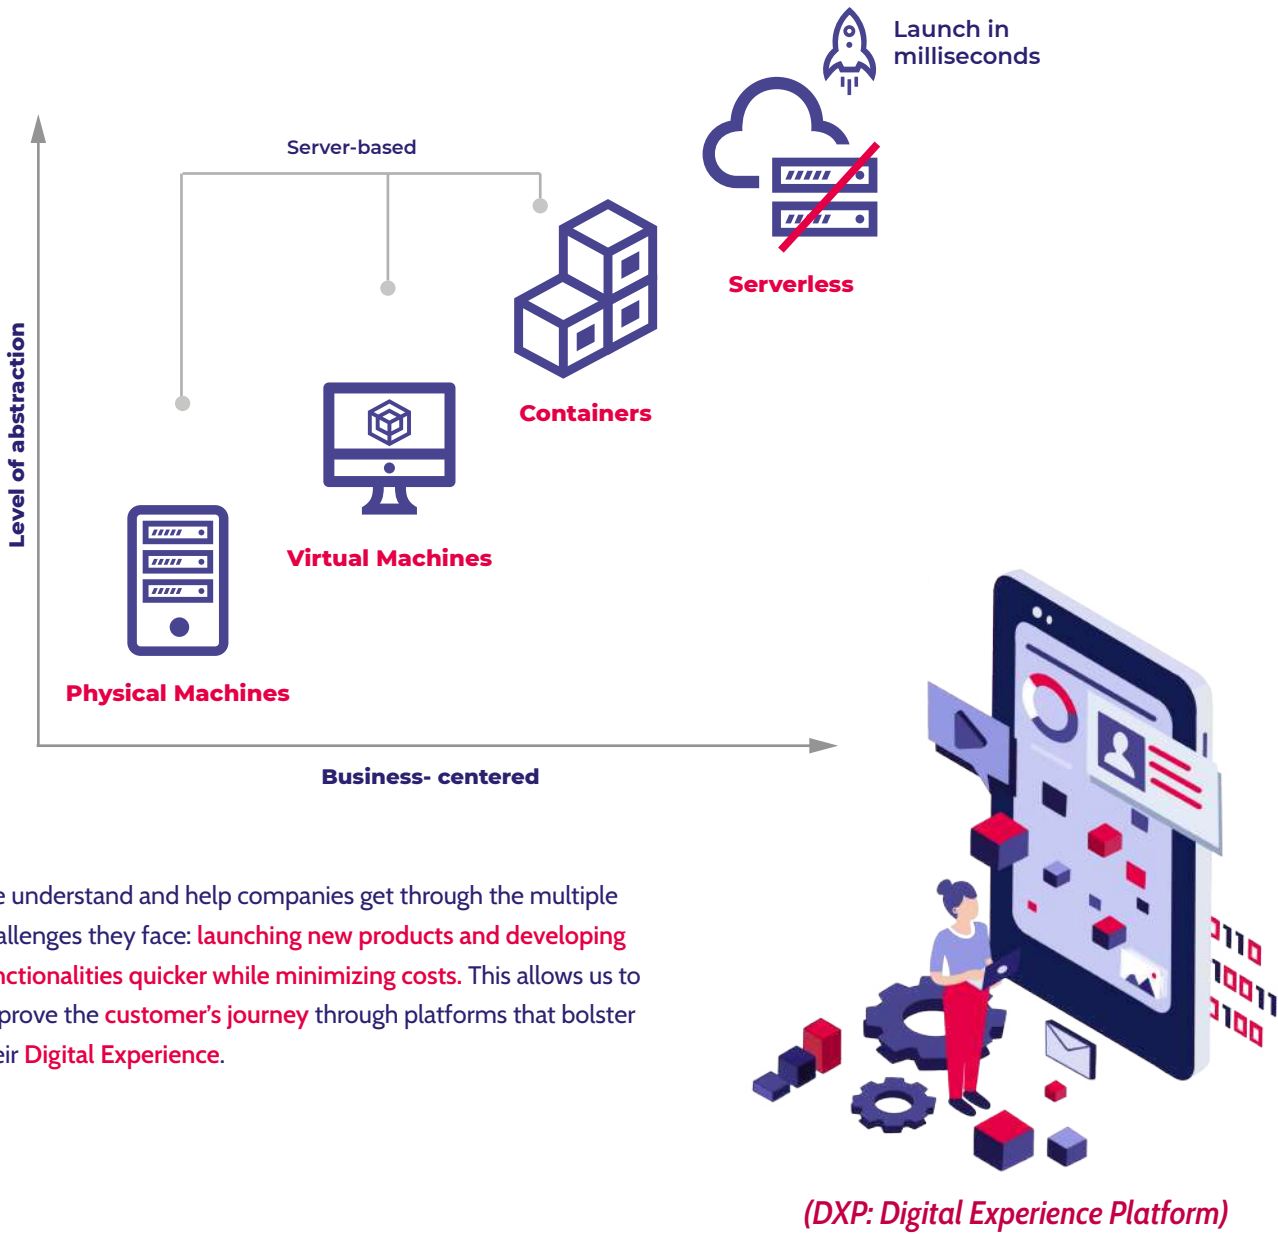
Launch in milliseconds

Server-based

Serverless

Containers

Level of abstraction

Virtual Machines

Physical Machines

Business- centered

e understand and help companies get through the multiple allenges they face: launching new products and developing nctionalities quicker while minimizing costs. This allows us to prove the customer's journey through platforms that bolster eir Digital Experience.

0110
10011
0100

(DXP: Digital Experience Platform)